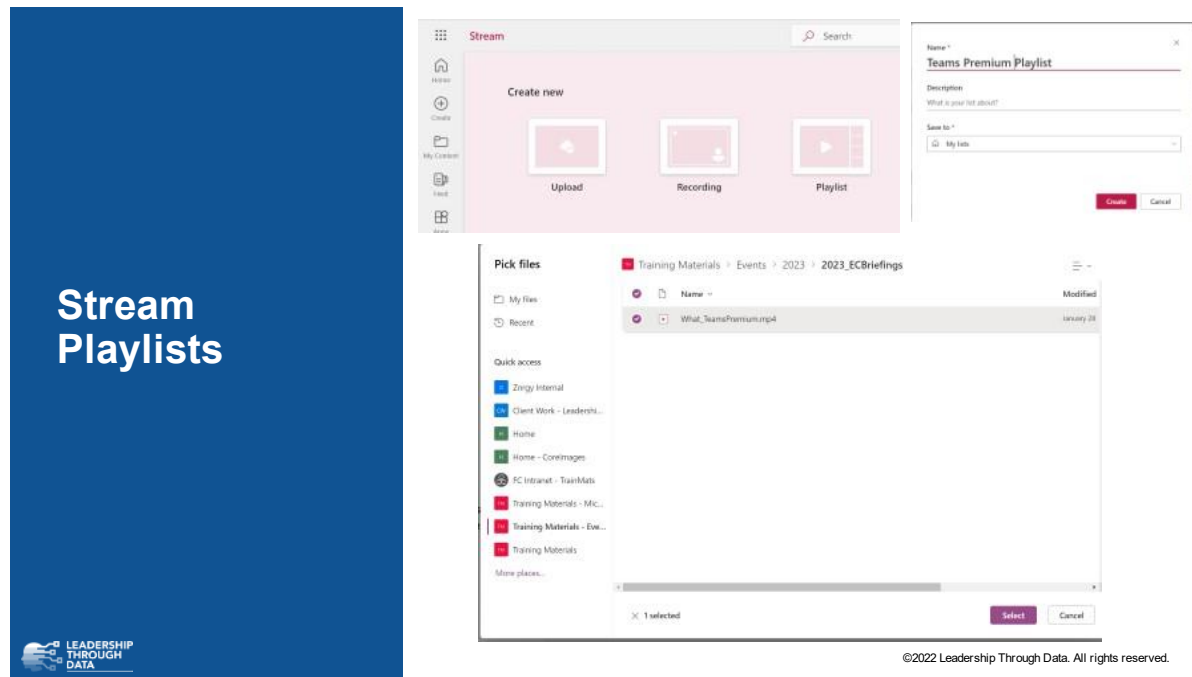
Stream Playlists

LEADERSHIP THROUGH DATA

Stream

Search

Home

Create

My Content

Feed

Apps

Create new

Upload

Recording

Playlist

Name *

Teams Premium Playlist

Description

What is your list about?

Save to *

My lists

Create

Cancel

Pick files

My files

Recent

Quick access

Zingy Internal

Client Work - Leadershi...

Home

Home - CoreImages

FC Intranet - TrainMats

Training Materials - Mic...

Training Materials - Eve...

Training Materials

More places...

Training Materials > Events > 2023 > 2023_ECBriefings

Name

Modified

What_TeamsPremium.mp4

January 28

1 selected

Select

Cancel

©2022 Leadership Through Data. All rights reserved.